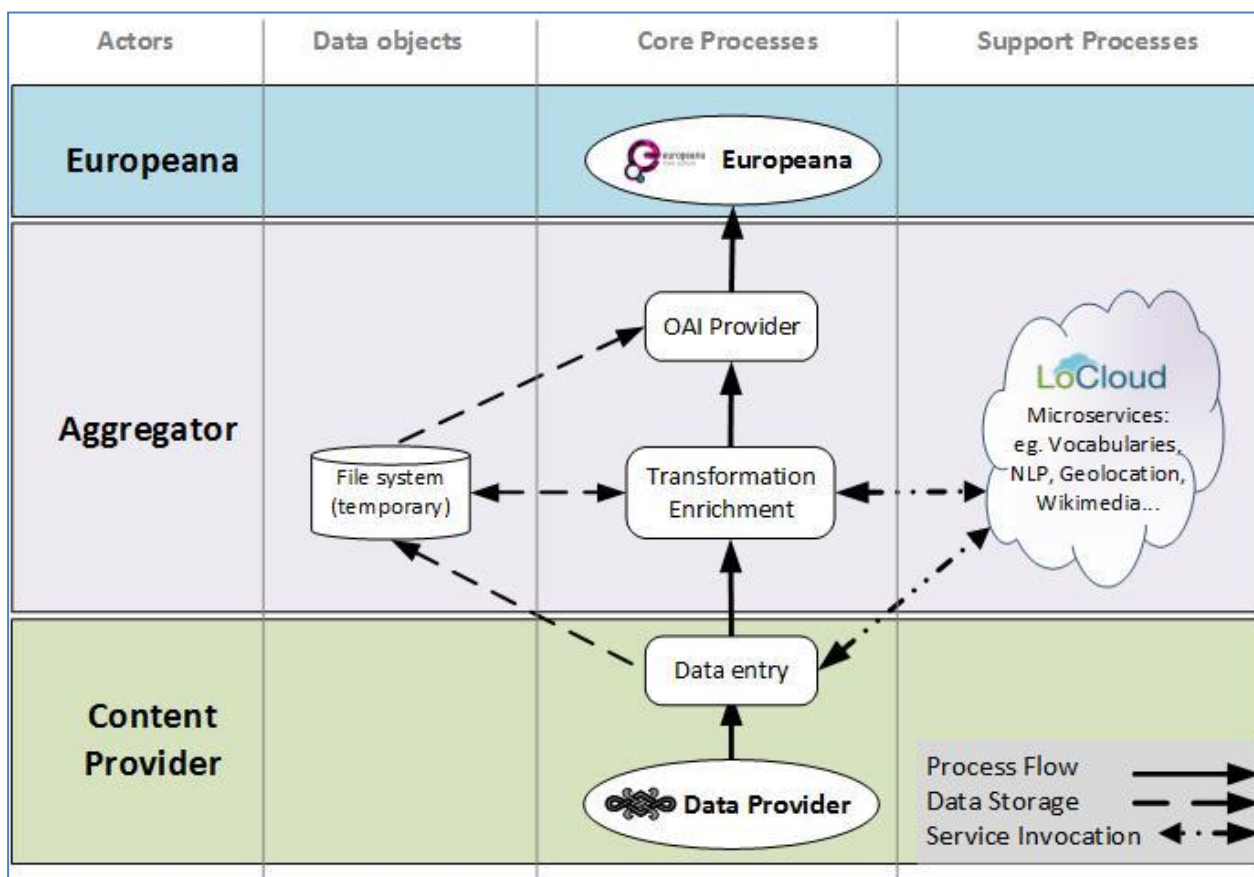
| Actors | Data objects | Core Processes | Support Processes |
|---|---|---|---|
| Europeana | | europeana Europeana | |
| Aggregator | File system (temporary) | OAI Provider<br>Transformation Enrichment | LoCloud<br>Microservices: eg. Vocabularies, NLP, Geolocation, Wikimedia... |
| Content Provider | | Data entry<br>Data Provider | |

Process Flow
Data Storage
Service Invocation